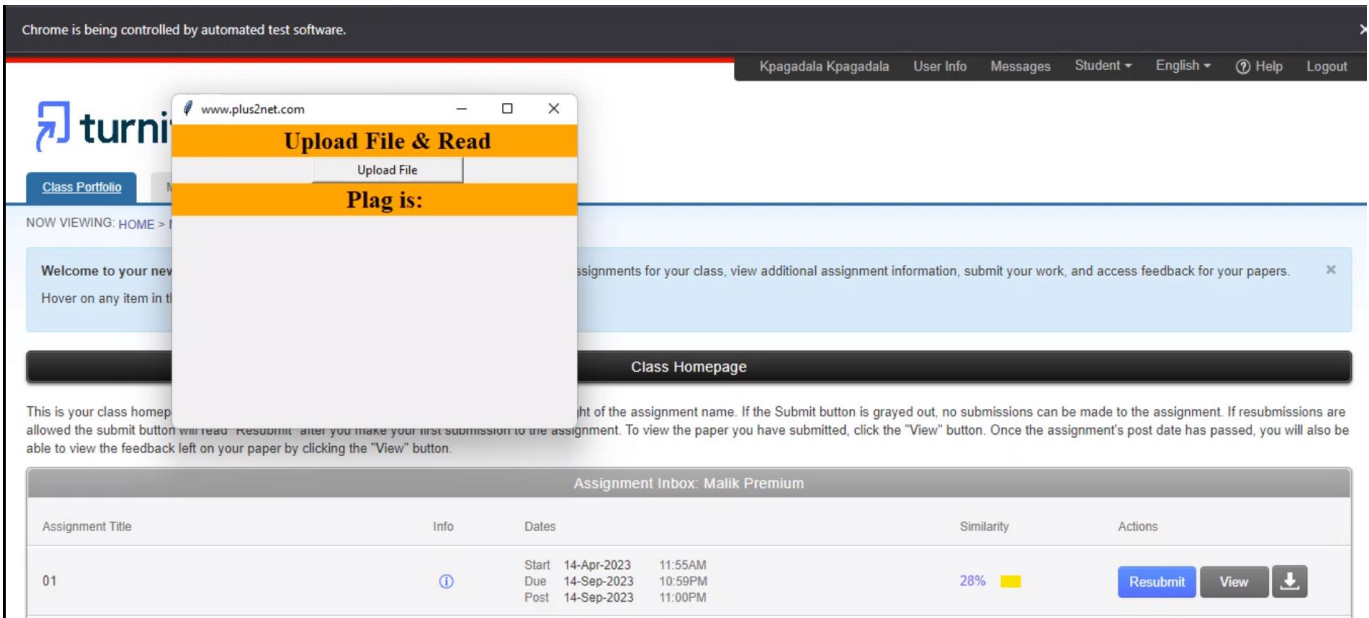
Chrome is being controlled by automated test software.

Kpagadala Kpagadala User Info Messages Student English Help Logout

turni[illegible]

www.plus2net.com

Upload File & Read

Upload File

Plag is:

Class Portfolio

NOW VIEWING: HOME > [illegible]

Welcome to your nev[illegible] ssignments for your class, view additional assignment information, submit your work, and access feedback for your papers.

Hover on any item in th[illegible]

Class Homepage

This is your class homep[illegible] ght of the assignment name. If the Submit button is grayed out, no submissions can be made to the assignment. If resubmissions are allowed the submit button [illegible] assignment. To view the paper you have submitted, click the "View" button. Once the assignment's post date has passed, you will also be able to view the feedback left on your paper by clicking the "View" button.

Assignment Inbox: Malik Premium

| Assignment Title | Info | Dates | | Similarity | Actions |
|---|---|---|---|---|---|
| 01 | ⓘ | Start 14-Apr-2023<br>Due 14-Sep-2023<br>Post 14-Sep-2023 | 11:55AM<br>10:59PM<br>11:00PM | 28% | Resubmit View |